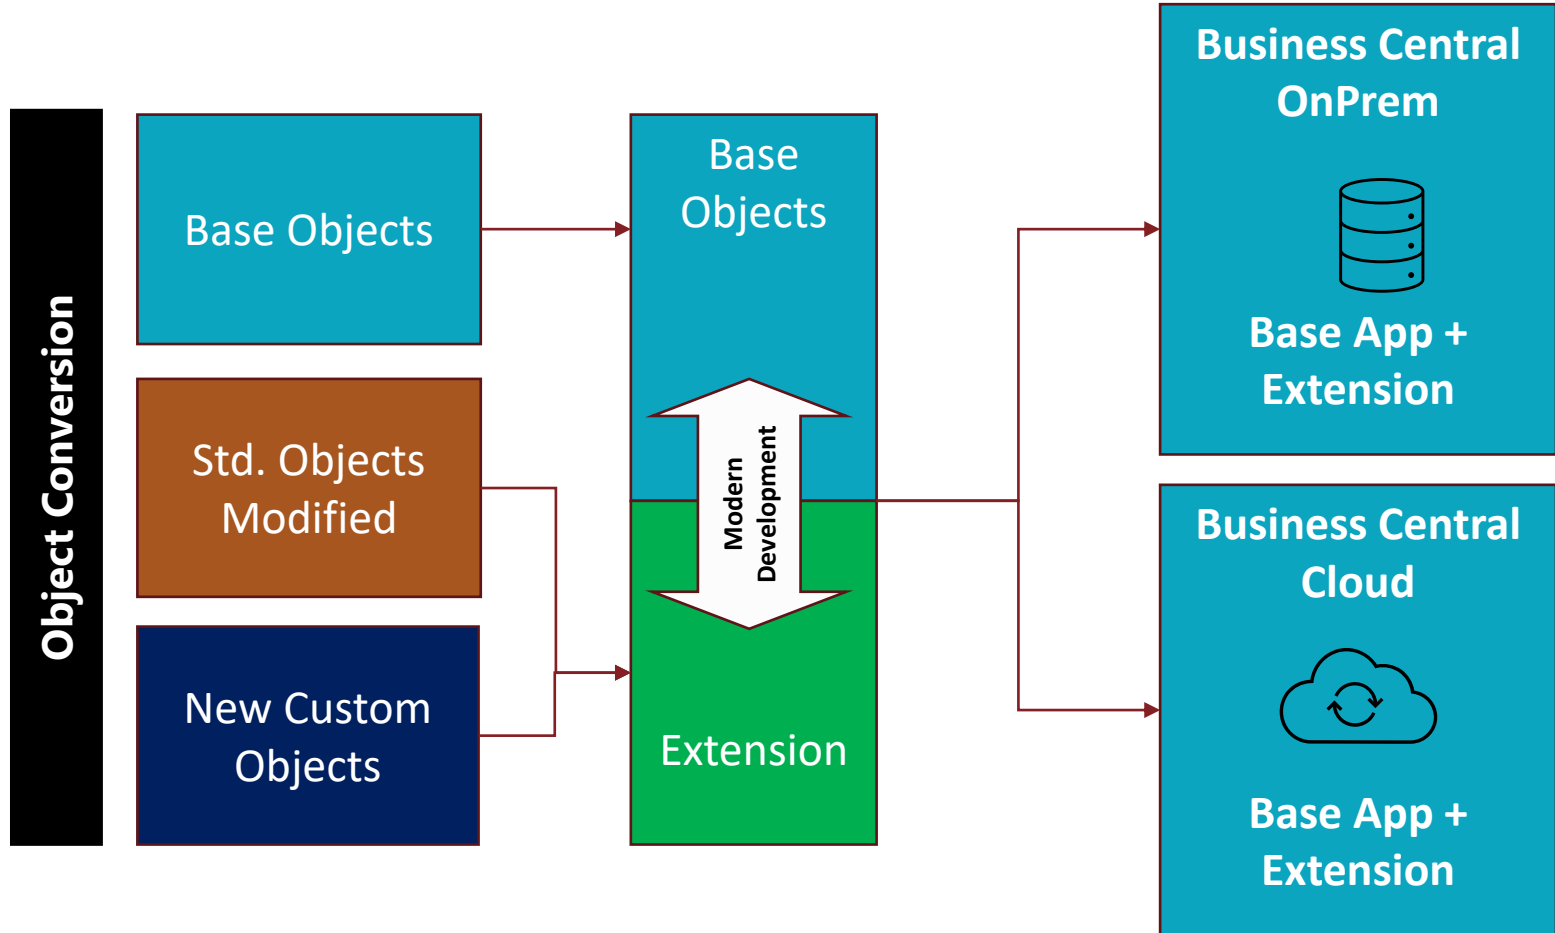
Object Conversion

Base Objects

Std. Objects Modified

New Custom Objects

Base Objects

Modern Development

Extension

Business Central OnPrem

Base App + Extension

Business Central Cloud

Base App + Extension